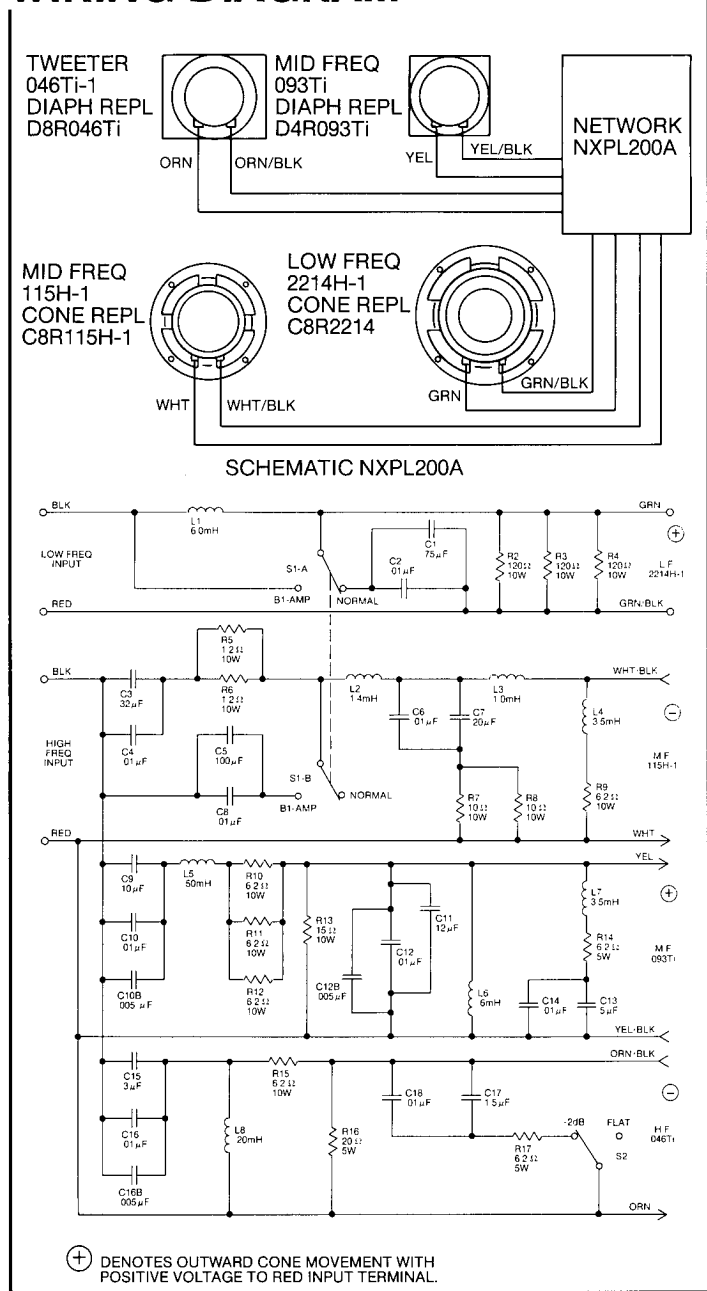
WIRING DIAGRAM

TWEETER 046Ti-1 DIAPH REPL D8R046Ti

MID FREQ 093Ti DIAPH REPL D4R093Ti

NETWORK NXPL200A

ORN

ORN/BLK

YEL

YEL/BLK

MID FREQ 115H-1 CONE REPL C8R115H-1

LOW FREQ 2214H-1 CONE REPL C8R2214

WHT

WHT/BLK

GRN

GRN/BLK

SCHEMATIC NXPL200A

BLK

L1 6 0mH

GRN

LOW FREQ INPUT

S1-A

C1 75 $\mu$F

C2 01 $\mu$F

R2 120 Ω 10W

R3 120 Ω 10W

R4 120 Ω 10W

L F 2214H-1

RED

B1-AMP

NORMAL

GRN/BLK

R5 1 2 Ω 10W

BLK

C3 32 $\mu$F

R6 1 2 Ω 10W

L2 1 4mH

L3 1 0mH

WHT/BLK

C6 01 $\mu$F

C7 20 $\mu$F

L4 3 5mH

HIGH FREQ INPUT

C4 01 $\mu$F

C5 100 $\mu$F

S1-B

M F 115H-1

C8 01 $\mu$F

B1-AMP

NORMAL

R7 10 Ω 10W

R8 10 Ω 10W

R9 6 2 Ω 10W

RED

WHT

YEL

C9 10 $\mu$F

L5 50mH

R10 6 2 Ω 10W

L7 3 5mH

C10 01 $\mu$F

R11 6 2 Ω 10W

R13 15 Ω 10W

C11 12 $\mu$F

C12 01 $\mu$F

R14 6 2 Ω 5W

M F 093Ti

C10B 005 $\mu$F

R12 6 2 Ω 10W

C12B 005 $\mu$F

L6 6mH

C14 01 $\mu$F

C13 5 $\mu$F

YEL/BLK

ORN/BLK

C15 3 $\mu$F

R15 6 2 Ω 10W

C18 01 $\mu$F

C17 1 5 $\mu$F

-2dB

FLAT

H F 046Ti

C16 01 $\mu$F

L8 20mH

R16 20 Ω 5W

R17 6 2 Ω 5W

S2

C16B 005 $\mu$F

ORN

+ DENOTES OUTWARD CONE MOVEMENT WITH POSITIVE VOLTAGE TO RED INPUT TERMINAL.